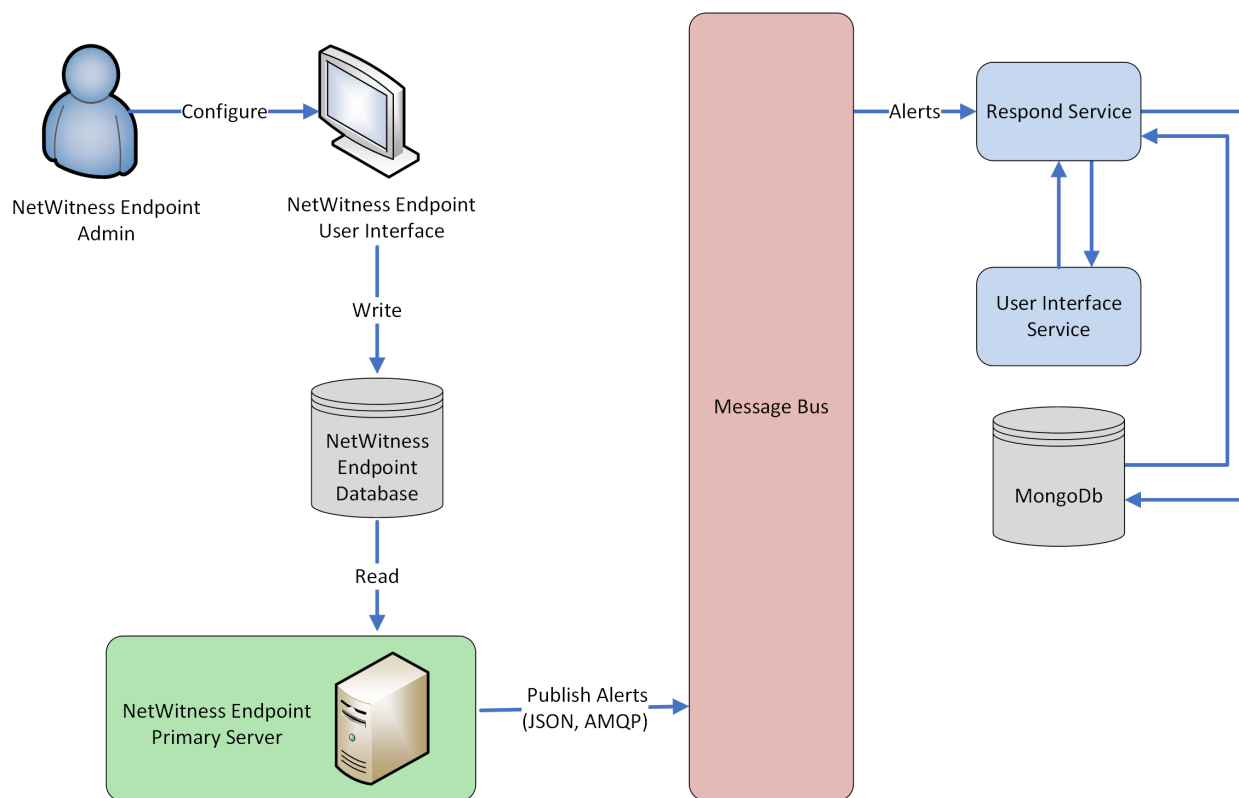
Configure

NetWitness Endpoint Admin

NetWitness Endpoint User Interface

Write

NetWitness Endpoint Database

Read

NetWitness Endpoint Primary Server

Publish Alerts (JSON, AMQP)

Message Bus

Alerts

Respond Service

User Interface Service

MongoDb